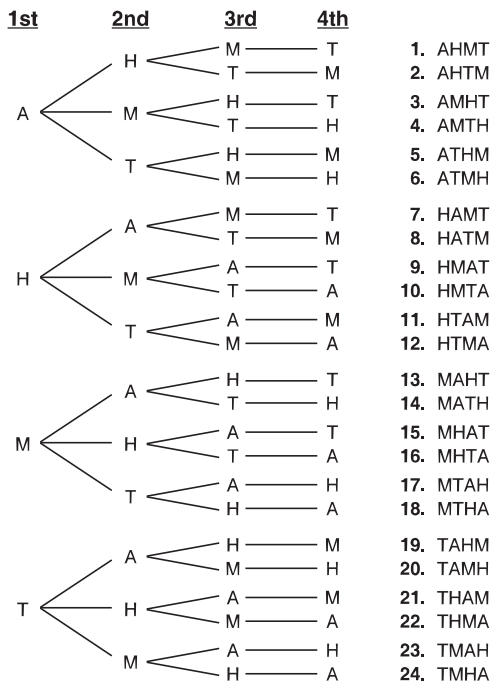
1st 2nd 3rd 4th

A H M T 1. AHMT
T M 2. AHTM
M H T 3. AMHT
T H 4. AMTH
T H M 5. ATHM
M H 6. ATMH

H A M T 7. HAMT
T M 8. HATM
M A T 9. HMAT
T A 10. HMTA
T A M 11. HTAM
M A 12. HTMA

M A H T 13. MAHT
T H 14. MATH
H A T 15. MHAT
T A 16. MHTA
T A H 17. MTAH
H A 18. MTHA

T A H M 19. TAHM
M H 20. TAMH
H A M 21. THAM
M A 22. THMA
M A H 23. TMAH
H A 24. TMHA